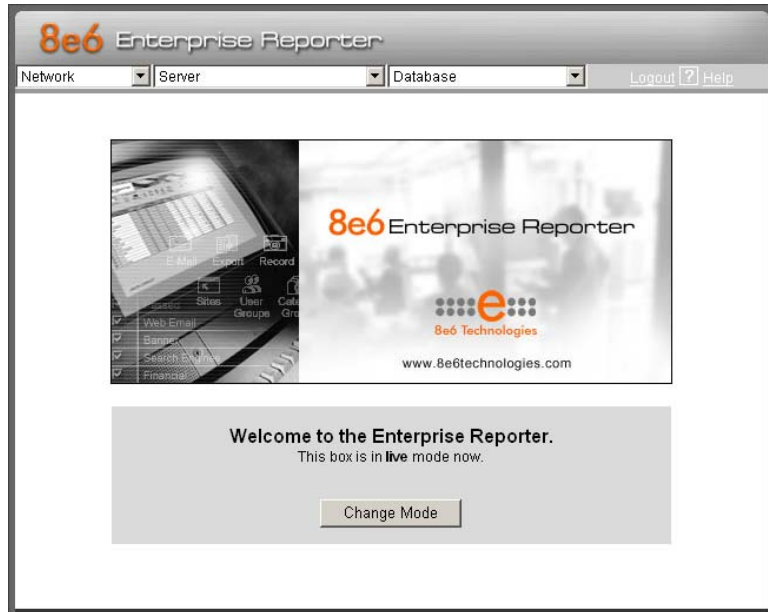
8e6 Enterprise Reporter

Network | Server | Database | Logout ? Help

E-Mail Export Record
Sites User Groups Cate Gro
Web Email
Banner
Search Engines
Financial

8e6 Enterprise Reporter

8e6 Technologies

www.8e6technologies.com

Welcome to the Enterprise Reporter.
This box is in **live** mode now.

Change Mode